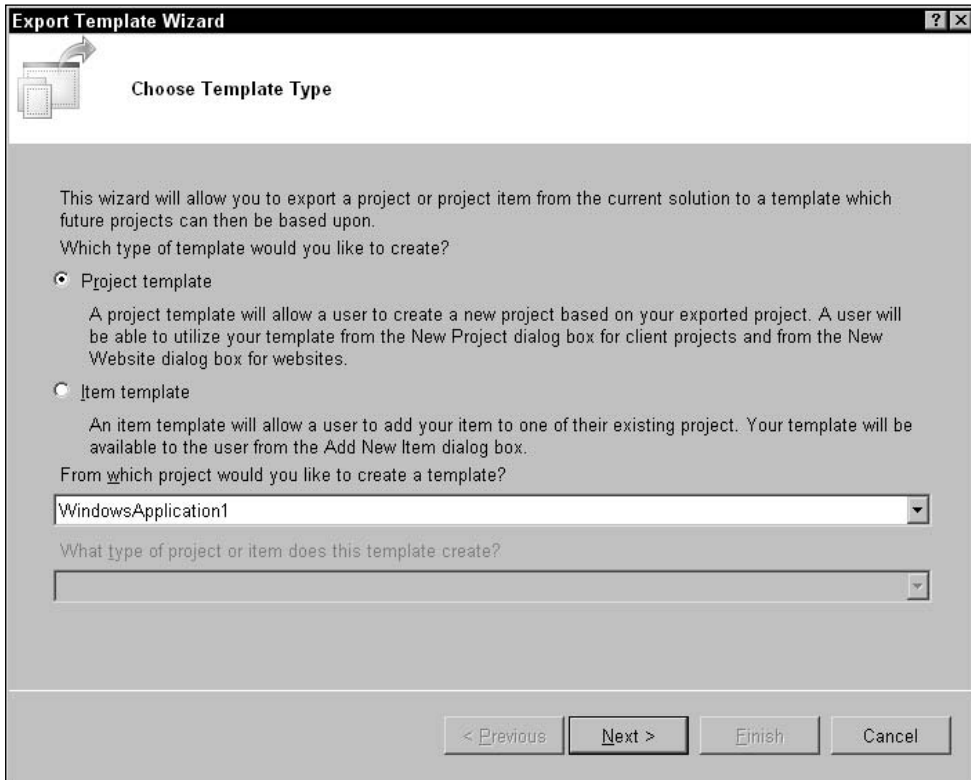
Export Template Wizard

?

Choose Template Type

This wizard will allow you to export a project or project item from the current solution to a template which future projects can then be based upon.

Which type of template would you like to create?

Project template

A project template will allow a user to create a new project based on your exported project. A user will be able to utilize your template from the New Project dialog box for client projects and from the New Website dialog box for websites.

Item template

An item template will allow a user to add your item to one of their existing project. Your template will be available to the user from the Add New Item dialog box.

From which project would you like to create a template?

WindowsApplication1

What type of project or item does this template create?

< Previous

Next >

Finish

Cancel